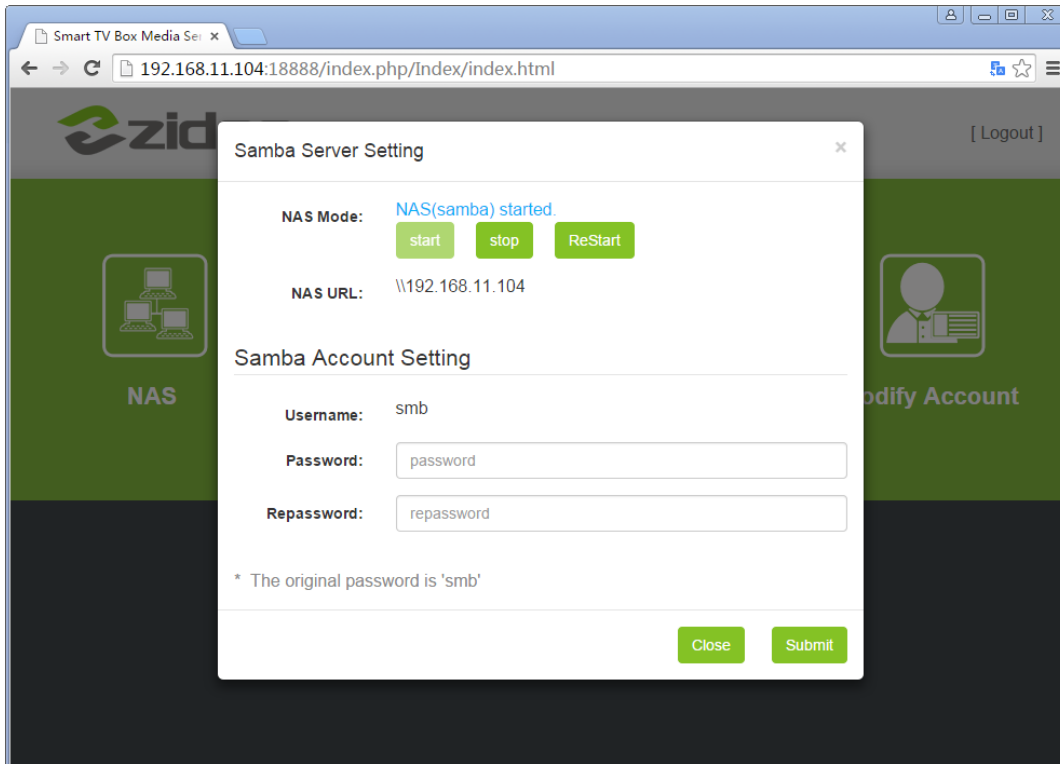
Smart TV Box Media Se ×

192.168.11.104:18888/index.php/Index/index.html

zid

[ Logout ]

NAS

odify Account

Samba Server Setting ×

NAS Mode: NAS(samba) started.

start stop ReStart

NAS URL: \\192.168.11.104

Samba Account Setting

Username: smb

Password: password

Repassword: repassword

* The original password is 'smb'

Close Submit